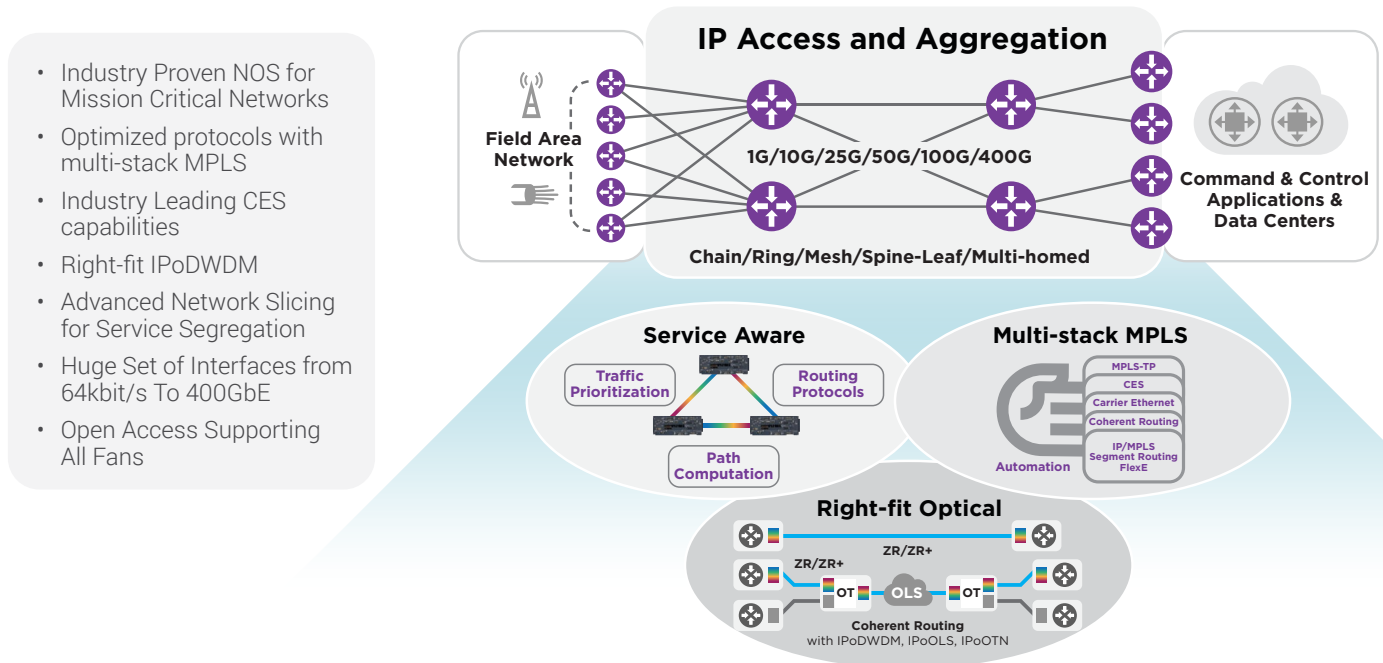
• Industry Proven NOS for Mission Critical Networks
• Optimized protocols with multi-stack MPLS
• Industry Leading CES capabilities
• Right-fit IPoDWDM
• Advanced Network Slicing for Service Segregation
• Huge Set of Interfaces from 64kbit/s To 400GbE
• Open Access Supporting All Fans

IP Access and Aggregation

Field Area Network

1G/10G/25G/50G/100G/400G

Chain/Ring/Mesh/Spine-Leaf/Multi-homed

Command & Control Applications & Data Centers

Service Aware

Traffic Prioritization

Routing Protocols

Path Computation

Multi-stack MPLS

MPLS-TP
CES
Carrier Ethernet
Coherent Routing
IP/MPLS Segment Routing FlexE

Automation

Right-fit Optical

ZR/ZR+

ZR/ZR+

OT

OLS

OT

Coherent Routing with IPoDWDM, IPoOLS, IPoOTN